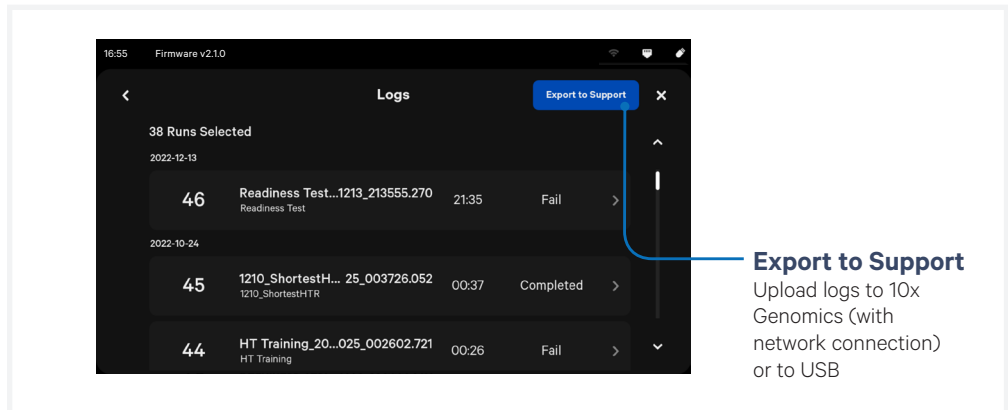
16:55 Firmware v2.1.0

Logs

Export to Support

38 Runs Selected

2022-12-13

46 Readiness Test...1213_213555.270 Readiness Test 21:35 Fail

2022-10-24

45 1210_ShortestH... 25_003726.052 1210_ShortestHTR 00:37 Completed

44 HT Training_20...025_002602.721 HT Training 00:26 Fail

**Export to Support**
Upload logs to 10x Genomics (with network connection) or to USB